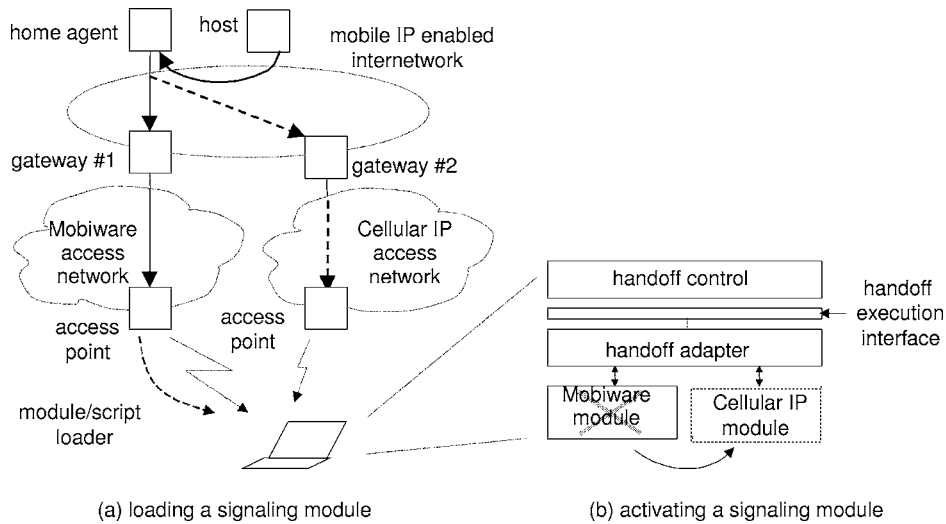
home agent
host
mobile IP enabled internetwork
gateway #1
gateway #2
Mobiware access network
Cellular IP access network
access point
access point
module/script loader
handoff control
handoff execution interface
handoff adapter
Mobiware module
Cellular IP module

(a) loading a signaling module

(b) activating a signaling module